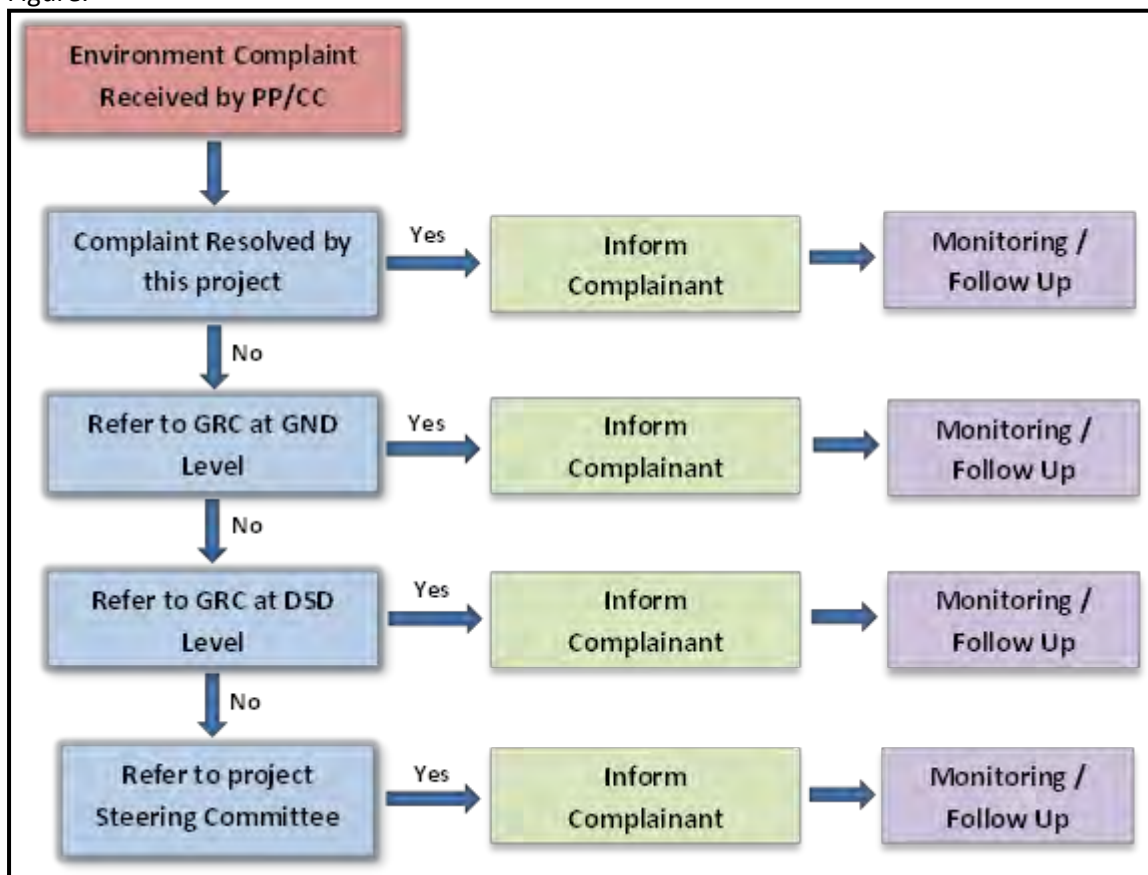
Figure:

Environment Complaint Received by PP/CC

Complaint Resolved by this project

Yes

Inform Complainant

Monitoring / Follow Up

No

Refer to GRC at GND Level

Yes

Inform Complainant

Monitoring / Follow Up

No

Refer to GRC at DSD Level

Yes

Inform Complainant

Monitoring / Follow Up

No

Refer to project Steering Committee

Yes

Inform Complainant

Monitoring / Follow Up